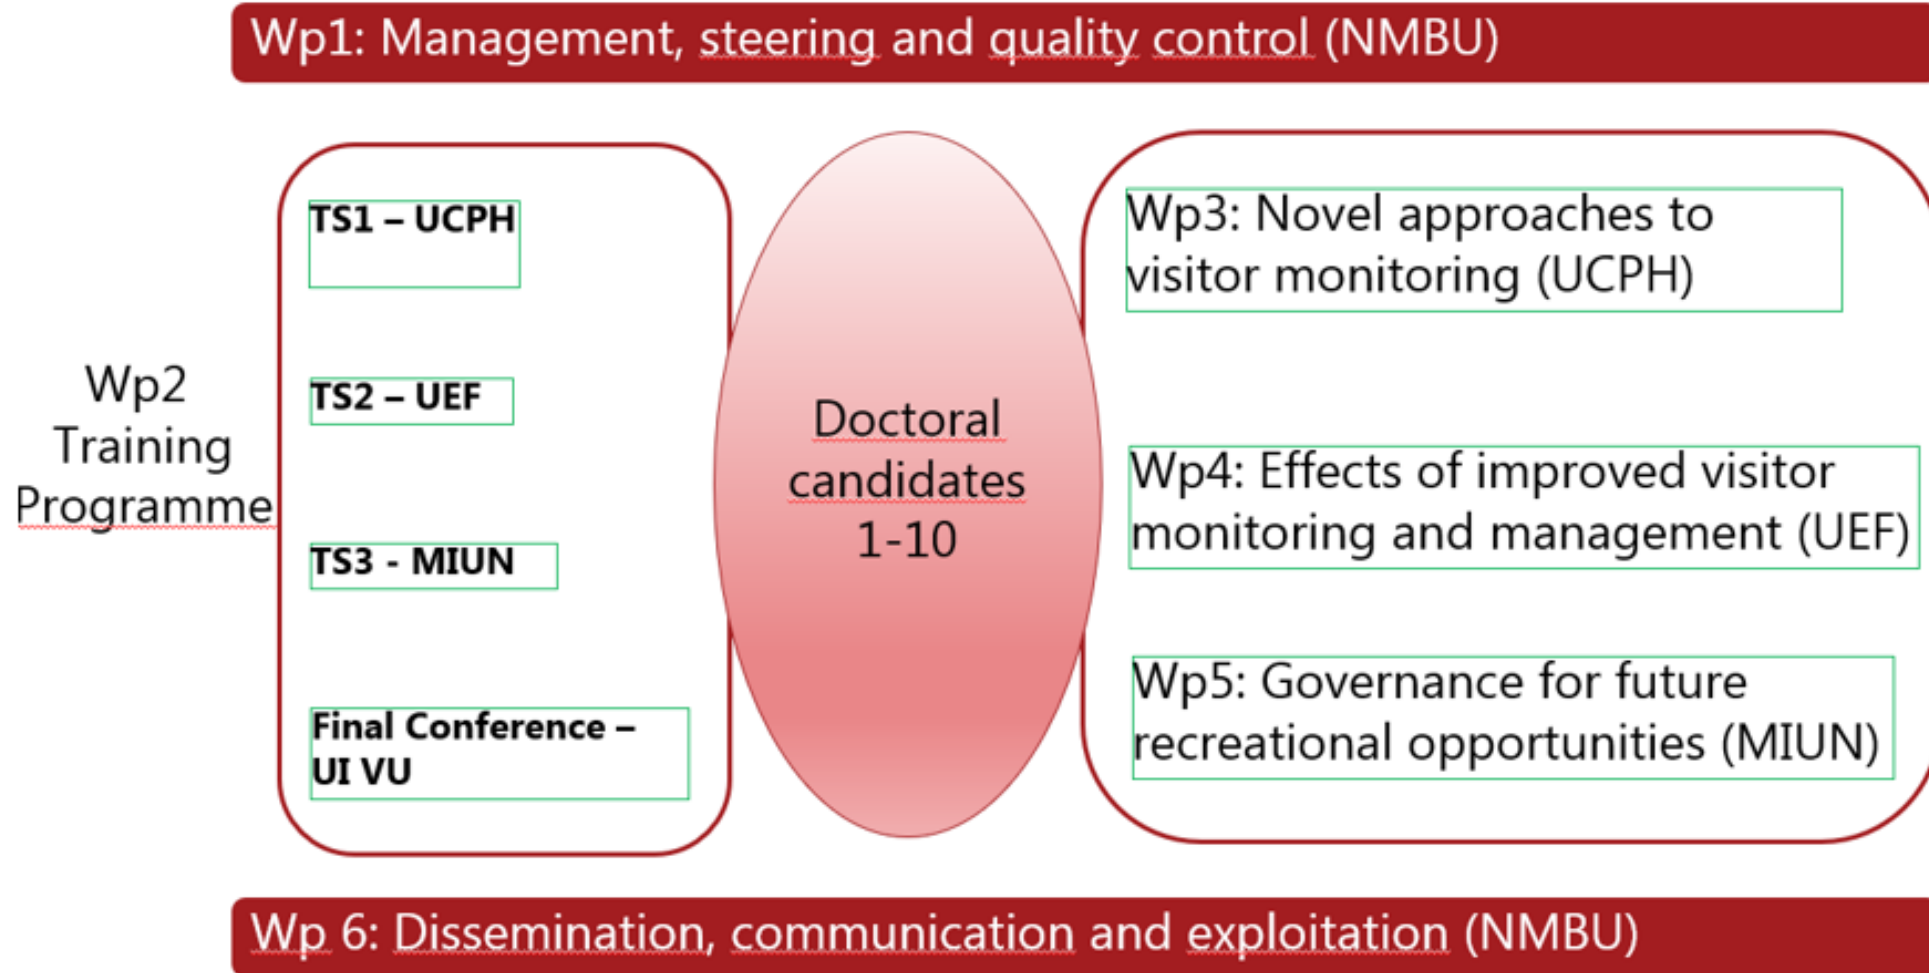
Wp1: Management, steering and quality control (NMBU)

Wp2
Training
Programme

TS1 – UCPH

TS2 – UEF

TS3 - MIUN

Final Conference – UI VU

Doctoral candidates 1-10

Wp3: Novel approaches to visitor monitoring (UCPH)

Wp4: Effects of improved visitor monitoring and management (UEF)

Wp5: Governance for future recreational opportunities (MIUN)

Wp 6: Dissemination, communication and exploitation (NMBU)